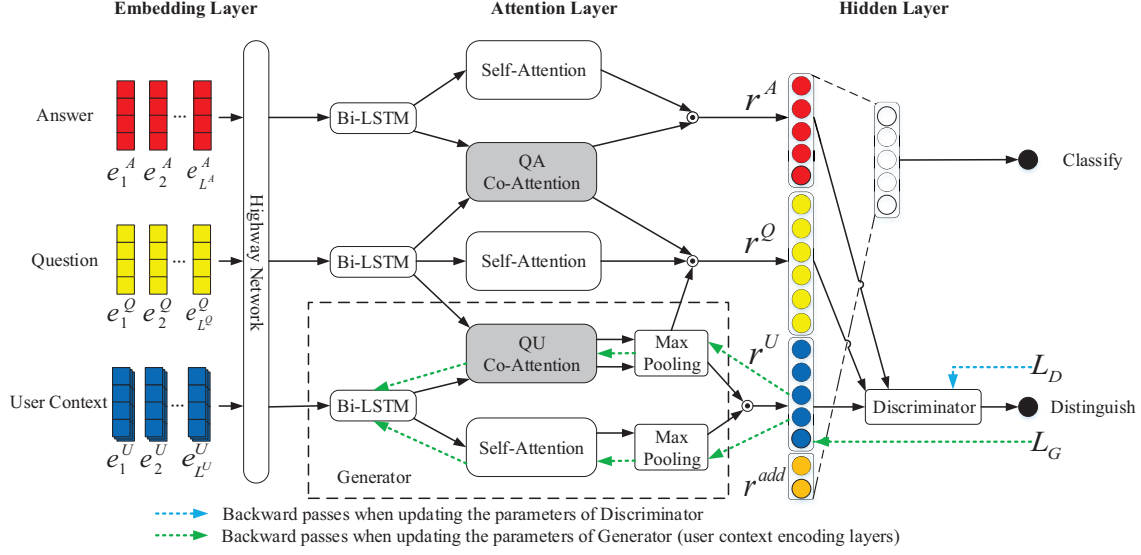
Embedding Layer

Attention Layer

Hidden Layer

Answer

$e_1^A$ $e_2^A$ ... $e_{L^A}^A$

Question

$e_1^Q$ $e_2^Q$ ... $e_{L^Q}^Q$

User Context

$e_1^U$ $e_2^U$ ... $e_{L^U}^U$

Highway Network

Bi-LSTM

Self-Attention

QA Co-Attention

Bi-LSTM

Self-Attention

QU Co-Attention

Max Pooling

Bi-LSTM

Self-Attention

Max Pooling

Generator

$r^A$

$r^Q$

$r^U$

$r^{add}$

Classify

Discriminator

Distinguish

$L_D$

$L_G$

Backward passes when updating the parameters of Discriminator

Backward passes when updating the parameters of Generator (user context encoding layers)